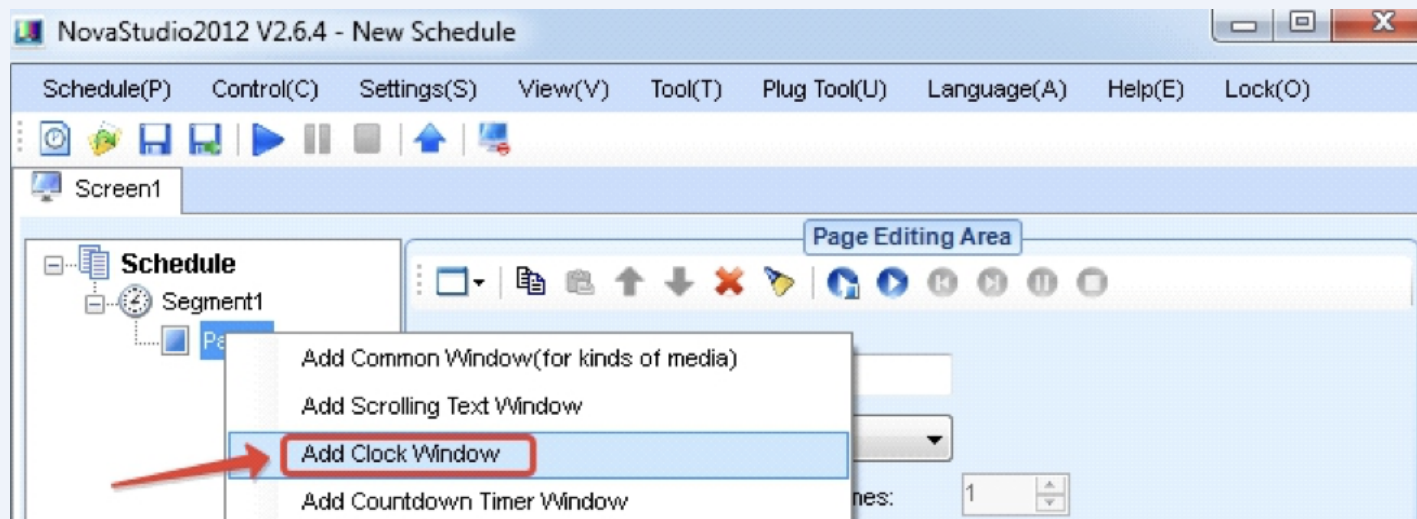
NovaStudio2012 V2.6.4 - New Schedule

Schedule(P) Control(C) Settings(S) View(V) Tool(T) Plug Tool(U) Language(A) Help(E) Lock(O)

Screen1

Schedule
Segment1
Pa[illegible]

Page Editing Area

Add Common Window(for kinds of media)
Add Scrolling Text Window
Add Clock Window
Add Countdown Timer Window

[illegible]mes:
1